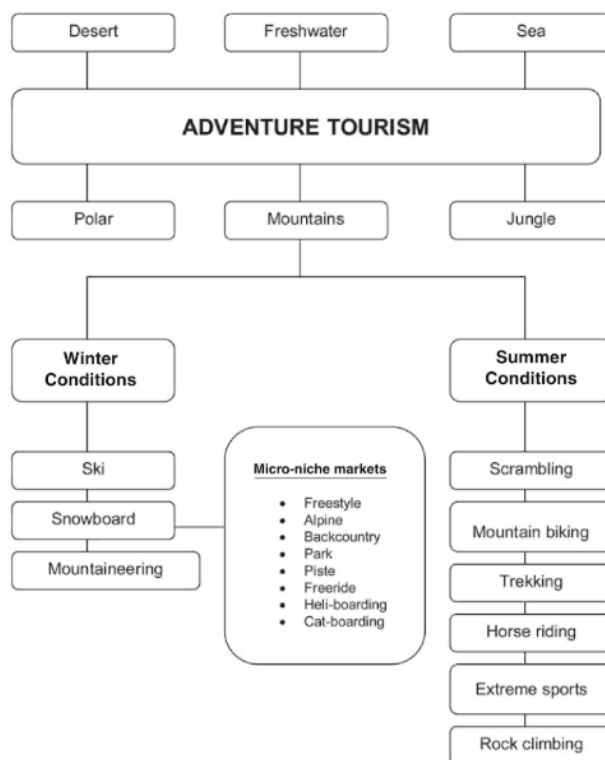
Desert

Freshwater

Sea

ADVENTURE TOURISM

Polar

Mountains

Jungle

Winter Conditions

Summer Conditions

Ski

Snowboard

Mountaineering

Micro-niche markets

- Freestyle
- Alpine
- Backcountry
- Park
- Piste
- Freeride
- Heli-boarding
- Cat-boarding

Scrambling

Mountain biking

Trekking

Horse riding

Extreme sports

Rock climbing